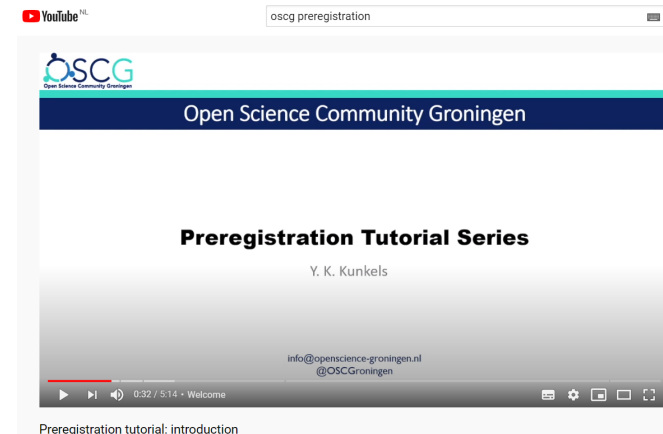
YouTube NL

oscg preregistration

OSCG
Open Science Community Groningen

Open Science Community Groningen

Preregistration Tutorial Series

Y. K. Kunkels

info@openscience-groningen.nl
@OSCGroningen

0:32 / 5:14 • Welcome

Preregistration tutorial: introduction